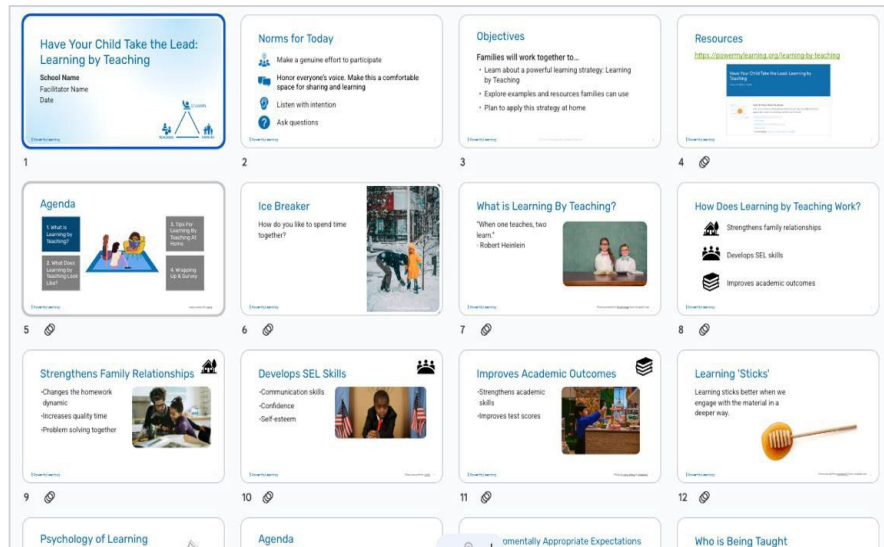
Have Your Child Take the Lead: Learning by Teaching

School Name
Facilitator Name
Date

LEARNER
TEACHER
MATERIAL

1

Norms for Today

Make a genuine effort to participate

Honor everyone's voice. Make this a comfortable space for sharing and learning

Listen with intention

Ask questions

2

Objectives

Families will work together to...

• Learn about a powerful learning strategy: Learning by Teaching

• Explore examples and resources families can use

• Plan to apply this strategy at home

3

Resources

https://powermylearning.org/learning-by-teaching

Have Your Child Take the Lead: Learning by Teaching

4

Agenda

1. What is Learning by Teaching?

2. What Does Learning by Teaching Look Like?

3. Tips For Learning By Teaching At Home

4. Wrapping Up & Survey

5

Ice Breaker

How do you like to spend time together?

6

What is Learning By Teaching?

"When one teaches, two learn."
- Robert Heinlein

7

How Does Learning by Teaching Work?

Strengthens family relationships

Develops SEL skills

Improves academic outcomes

8

Strengthens Family Relationships

•Changes the homework dynamic

•Increases quality time

•Problem solving together

9

Develops SEL Skills

•Communication skills

•Confidence

•Self-esteem

10

Improves Academic Outcomes

•Strengthens academic skills

•Improves test scores

11

Learning 'Sticks'

Learning sticks better when we engage with the material in a deeper way.

12

Psychology of Learning

Agenda

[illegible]omentally Appropriate Expectations

Who is Being Taught